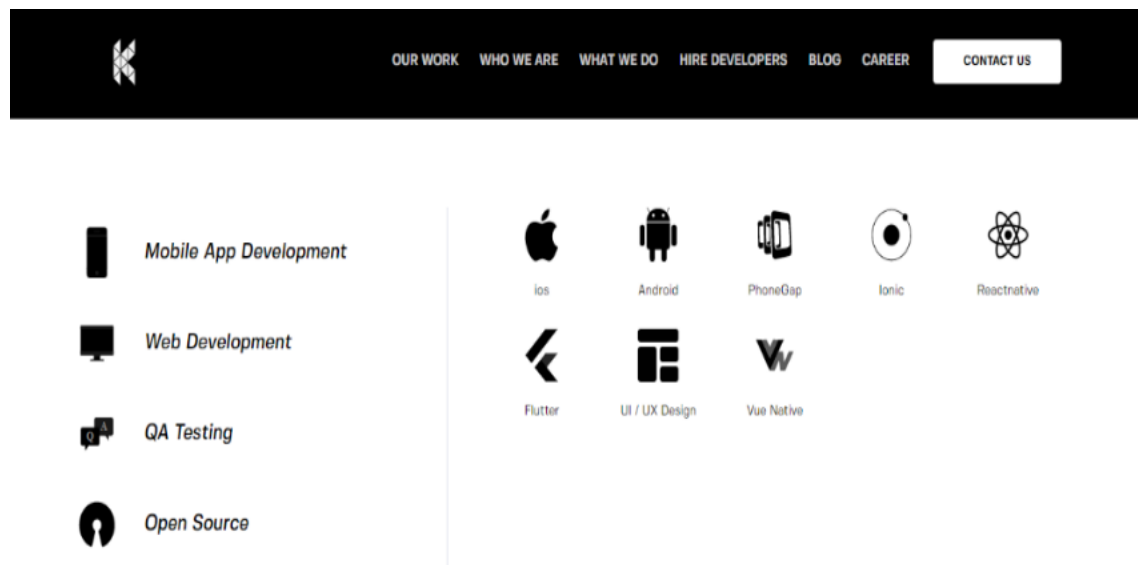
OUR WORK WHO WE ARE WHAT WE DO HIRE DEVELOPERS BLOG CAREER CONTACT US

Mobile App Development

Web Development

Q A

QA Testing

Open Source

ios

Android

PhoneGap

Ionic

Reactnative

Flutter

UI / UX Design

Vue Native